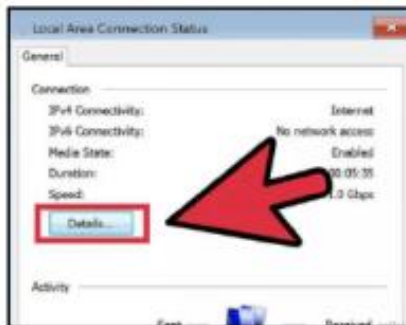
Local Area Connection Status

General

Connection

IPv4 Connectivity: Internet

IPv6 Connectivity: No network access

Media State: Enabled

Duration: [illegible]00:05:35

Speed: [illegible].0 Gbps

Details...

Activity

Sent

Received